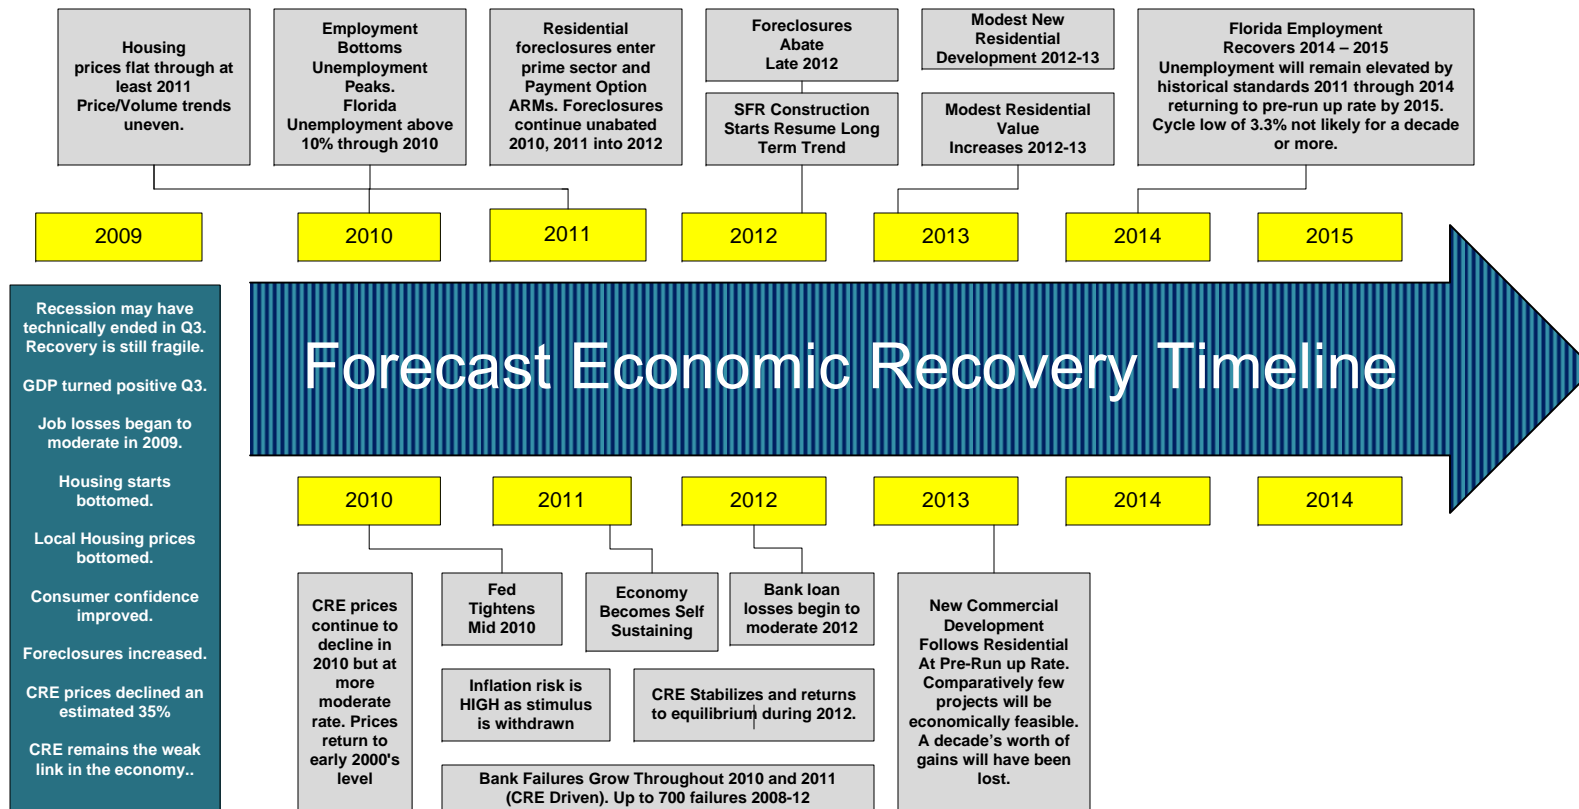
Housing prices flat through at least 2011 Price/Volume trends uneven.

Employment Bottoms Unemployment Peaks. Florida Unemployment above 10% through 2010

Residential foreclosures enter prime sector and Payment Option ARMs. Foreclosures continue unabated 2010, 2011 into 2012

Foreclosures Abate Late 2012

SFR Construction Starts Resume Long Term Trend

Modest New Residential Development 2012-13

Modest Residential Value Increases 2012-13

Florida Employment Recovers 2014 – 2015 Unemployment will remain elevated by historical standards 2011 through 2014 returning to pre-run up rate by 2015. Cycle low of 3.3% not likely for a decade or more.

2009

2010

2011

2012

2013

2014

2015

Recession may have technically ended in Q3. Recovery is still fragile.

GDP turned positive Q3.

Job losses began to moderate in 2009.

Housing starts bottomed.

Local Housing prices bottomed.

Consumer confidence improved.

Foreclosures increased.

CRE prices declined an estimated 35%

CRE remains the weak link in the economy..

Forecast Economic Recovery Timeline

2010

2011

2012

2013

2014

2014

CRE prices continue to decline in 2010 but at more moderate rate. Prices return to early 2000's level

Fed Tightens Mid 2010

Economy Becomes Self Sustaining

Bank loan losses begin to moderate 2012

New Commercial Development Follows Residential At Pre-Run up Rate. Comparatively few projects will be economically feasible. A decade's worth of gains will have been lost.

Inflation risk is HIGH as stimulus is withdrawn

CRE Stabilizes and returns to equilibrium during 2012.

Bank Failures Grow Throughout 2010 and 2011 (CRE Driven). Up to 700 failures 2008-12